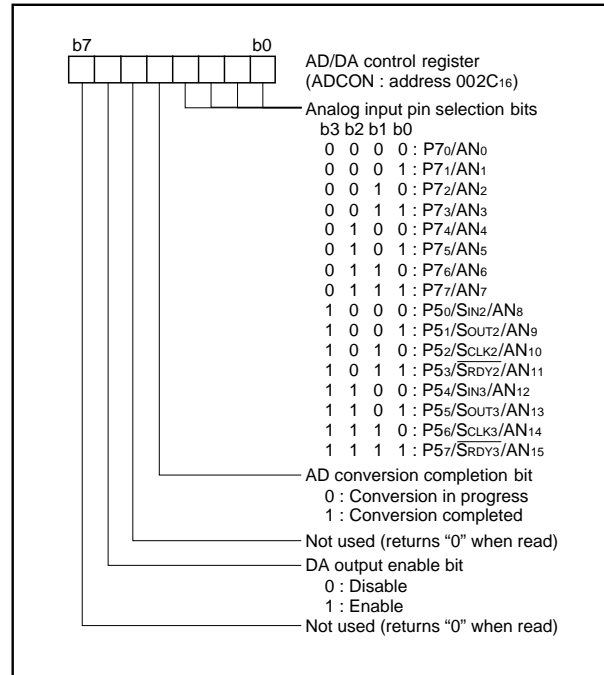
b7

b0

AD/DA control register
(ADCON : address $002C_{16}$)

Analog input pin selection bits
b3 b2 b1 b0
0 0 0 0 : $P7_0/AN_0$
0 0 0 1 : $P7_1/AN_1$
0 0 1 0 : $P7_2/AN_2$
0 0 1 1 : $P7_3/AN_3$
0 1 0 0 : $P7_4/AN_4$
0 1 0 1 : $P7_5/AN_5$
0 1 1 0 : $P7_6/AN_6$
0 1 1 1 : $P7_7/AN_7$
1 0 0 0 : $P5_0/S_{IN2}/AN_8$
1 0 0 1 : $P5_1/S_{OUT2}/AN_9$
1 0 1 0 : $P5_2/S_{CLK2}/AN_{10}$
1 0 1 1 : $P5_3/\overline{S_{RDY2}}/AN_{11}$
1 1 0 0 : $P5_4/S_{IN3}/AN_{12}$
1 1 0 1 : $P5_5/S_{OUT3}/AN_{13}$
1 1 1 0 : $P5_6/S_{CLK3}/AN_{14}$
1 1 1 1 : $P5_7/\overline{S_{RDY3}}/AN_{15}$

AD conversion completion bit
0 : Conversion in progress
1 : Conversion completed

Not used (returns “0” when read)

DA output enable bit
0 : Disable
1 : Enable

Not used (returns “0” when read)